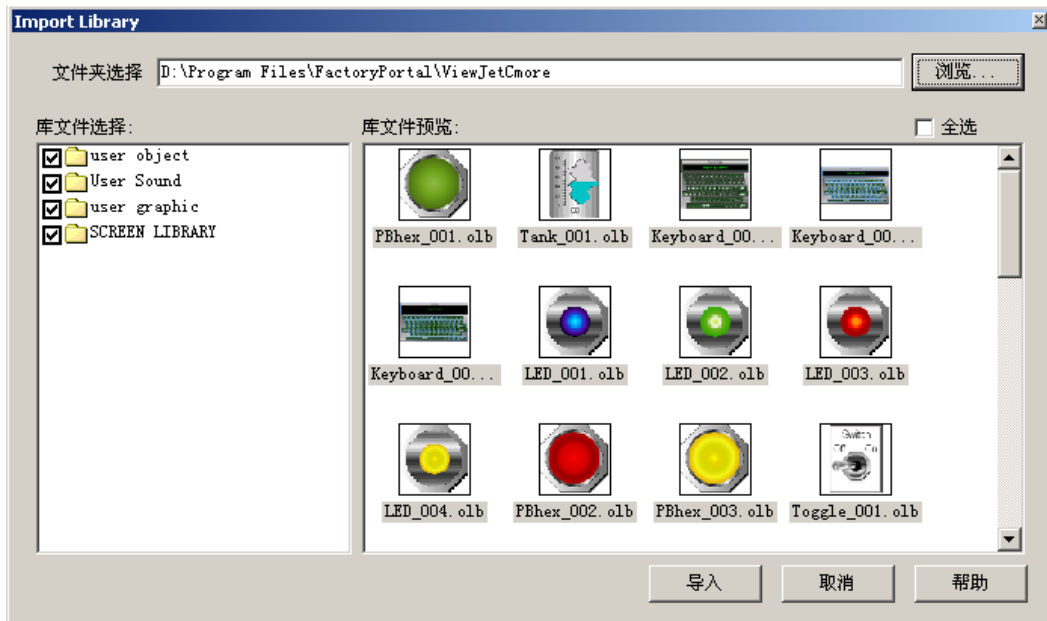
Import Library

文件夹选择 D:\Program Files\FactoryPortal\ViewJetCmore 浏览...

库文件选择:

user object
User Sound
user graphic
SCREEN LIBRARY

库文件预览:

全选

PBhex_001.olb
Tank_001.olb
Keyboard_00...
Keyboard_00...
Keyboard_00...
LED_001.olb
LED_002.olb
LED_003.olb
LED_004.olb
PBhex_002.olb
PBhex_003.olb
Toggle_001.olb

导入 取消 帮助